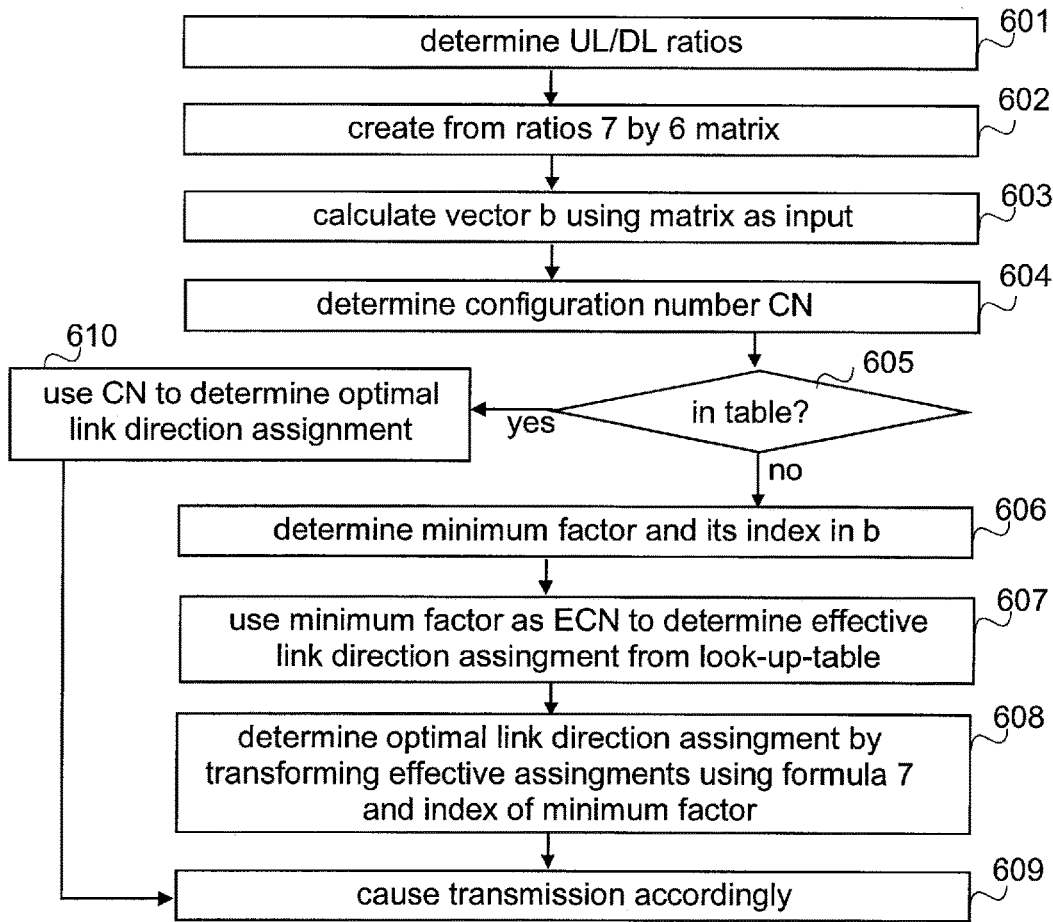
determine UL/DL ratios
601

create from ratios 7 by 6 matrix
602

calculate vector b using matrix as input
603

determine configuration number CN
604

610
use CN to determine optimal link direction assignment

605
in table?

yes

no

determine minimum factor and its index in b
606

use minimum factor as ECN to determine effective link direction assignment from look-up-table
607

determine optimal link direction assignment by transforming effective assingments using formula 7 and index of minimum factor
608

cause transmission accordingly
609